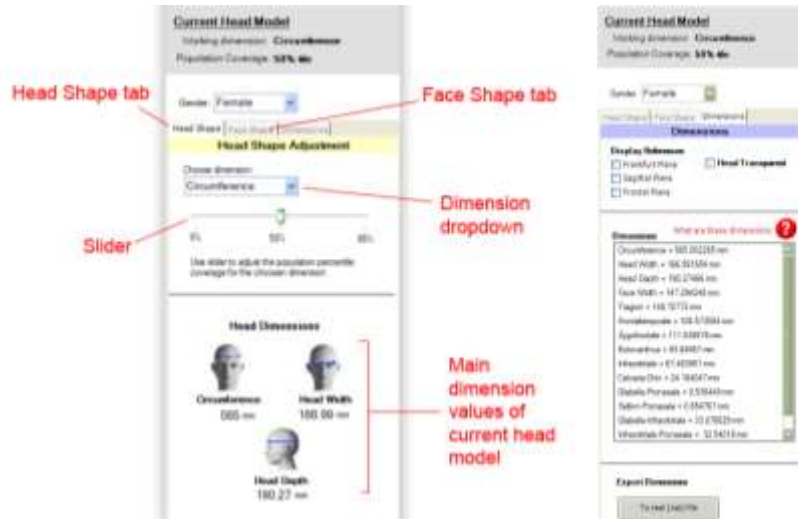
Current Head Model
Working dimension: Circumference
Population Coverage: 50% ile

Head Shape tab

Face Shape tab

Gender: Female

Head Shape | Face Shape | Dimensions

Head Shape Adjustment

Choose dimension:
Circumference

Dimension dropdown

Slider

5% 50% 95%

Use slider to adjust the population percentile coverage for the chosen dimension

Head Dimensions

Circumference
565 mm

Head Width
166.99 mm

Head Depth
190.27 mm

Main dimension values of current head model

Current Head Model
Working dimension: Circumference
Population Coverage: 50% ile

Gender: Female

Head Shape | Face Shape | Dimensions

Dimensions

Display Reference
Frankfurt Plane
Sagittal Plane
Frontal Plane
Head Transparent

What are these dimensions

Dimensions
Circumference = 565.002255 mm
Head Width = 166.993584 mm
Head Depth = 190.27466 mm
Face Width = 147.294246 mm
Tragion = 148.75773 mm
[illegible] = 108.573584 mm
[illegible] = 117.838876 mm
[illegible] = 65.84857 mm
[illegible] = 67.463967 mm
Glabella Chin = 24.764047 mm
Glabella Pronasale = 0.539449 mm
Sellion Pronasale = 0.554787 mm
Glabella Infraorbitale = 33.478923 mm
Infraorbitale Pronasale = 32.54318 mm

Export Dimensions

To text (.txt) file